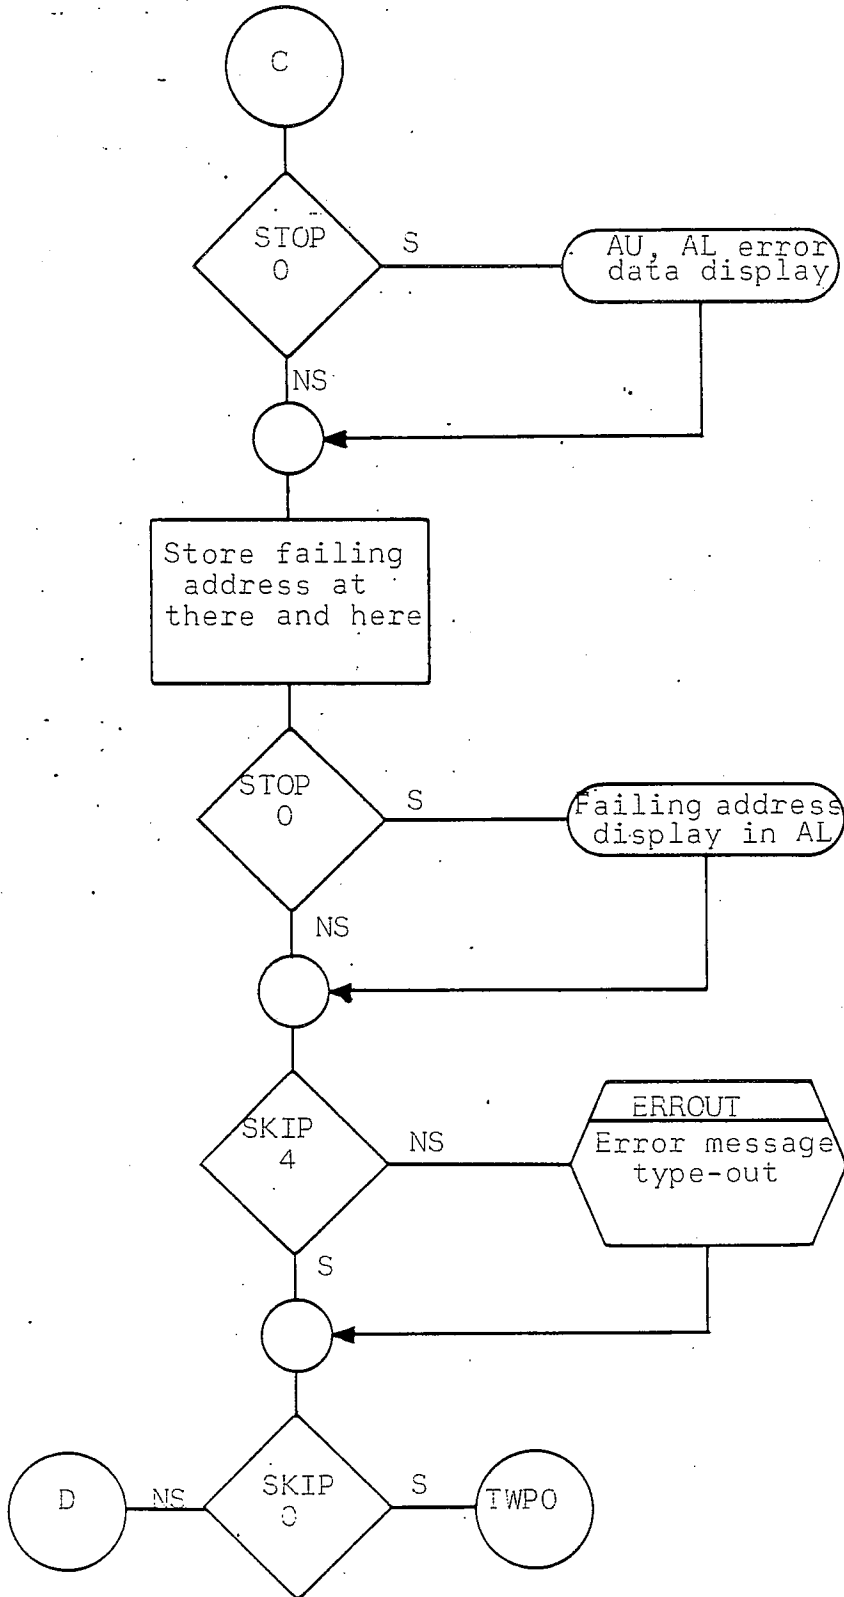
C

STOP 0

S

AU, AL error data display

NS

Store failing address at there and here

STOP 0

S

Failing address display in AL

NS

SKIP 4

NS

ERROUT

Error message type-out

S

D

NS

SKIP 0

S

TWPO